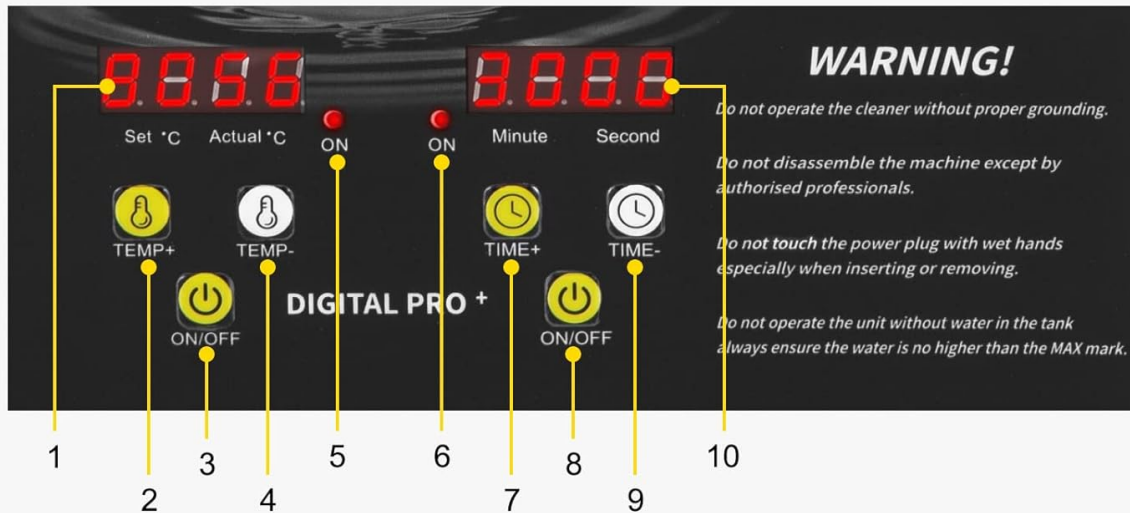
80-56

Set °C Actual °C

ON

ON

30-0-

Minute Second

WARNING!

Do not operate the cleaner without proper grounding.

Do not disassemble the machine except by authorised professionals.

Do not touch the power plug with wet hands especially when inserting or removing.

Do not operate the unit without water in the tank always ensure the water is no higher than the MAX mark.

TEMP+

TEMP-

TIME+

TIME-

ON/OFF

DIGITAL PRO +

ON/OFF

1 2 3 4 5 6 7 8 9 10